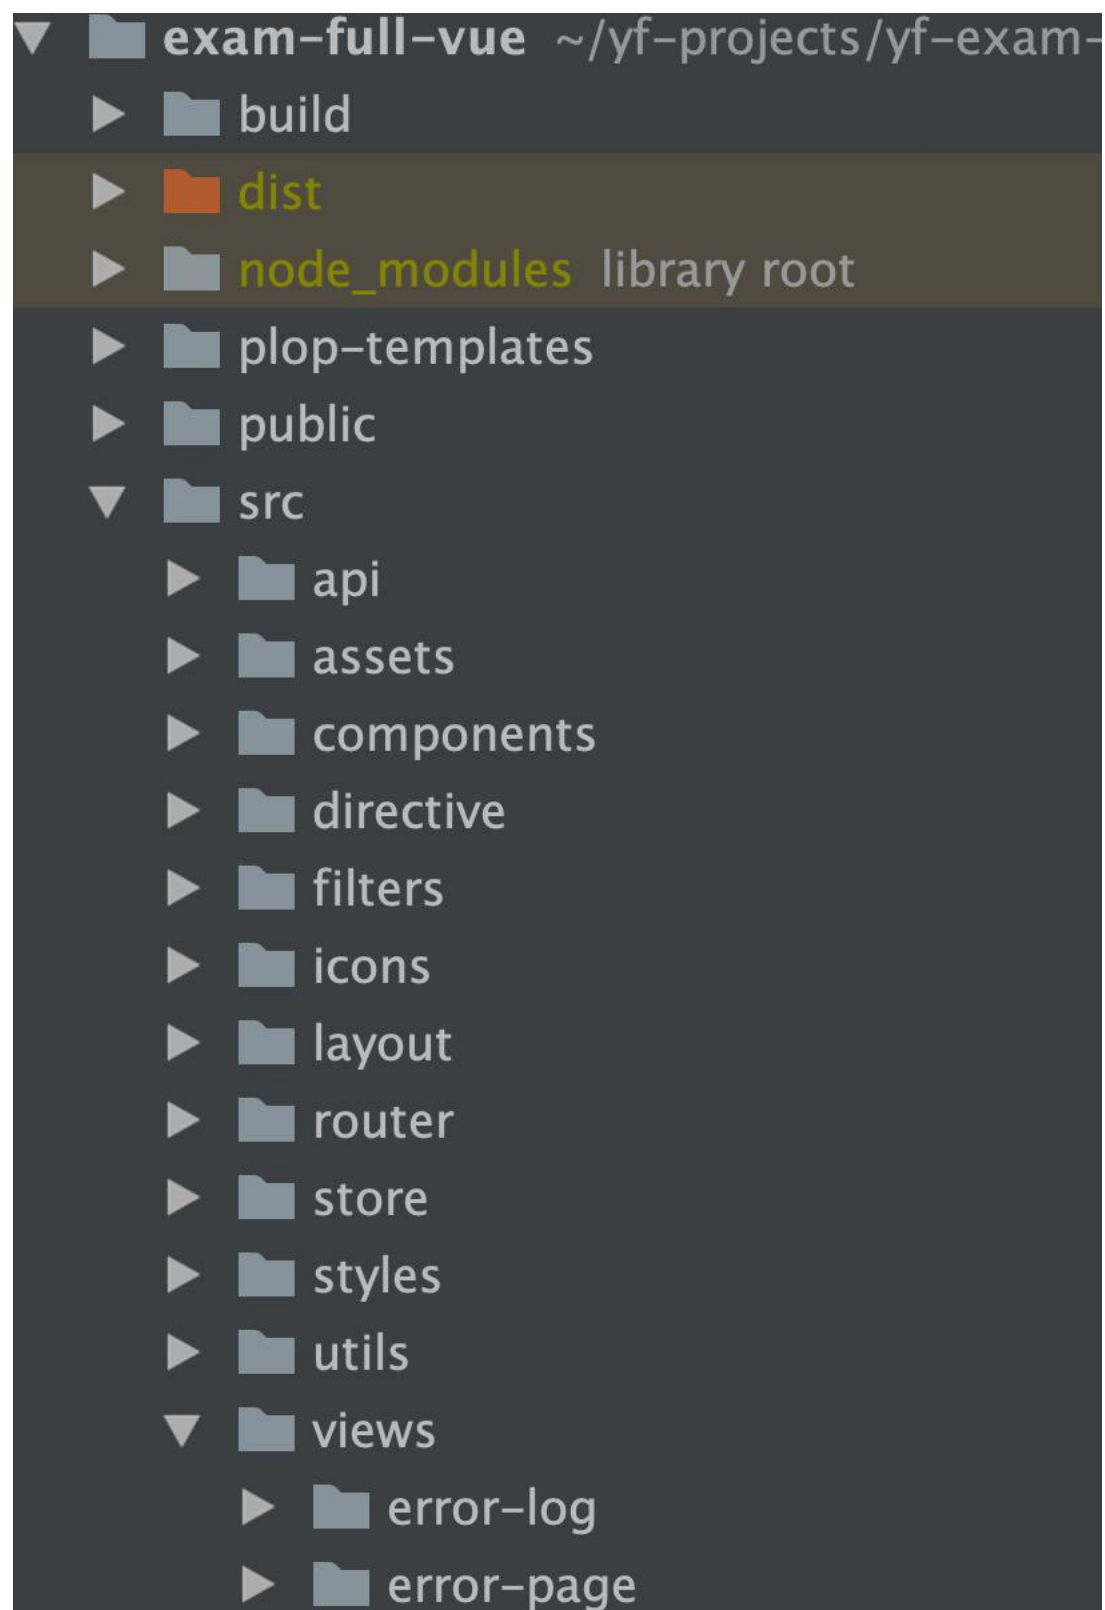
exam-full-vue ~/yf-projects/yf-exam-
build
dist
node_modules library root
plop-templates
public
src
api
assets
components
directive
filters
icons
layout
router
store
styles
utils
views
error-log
error-page